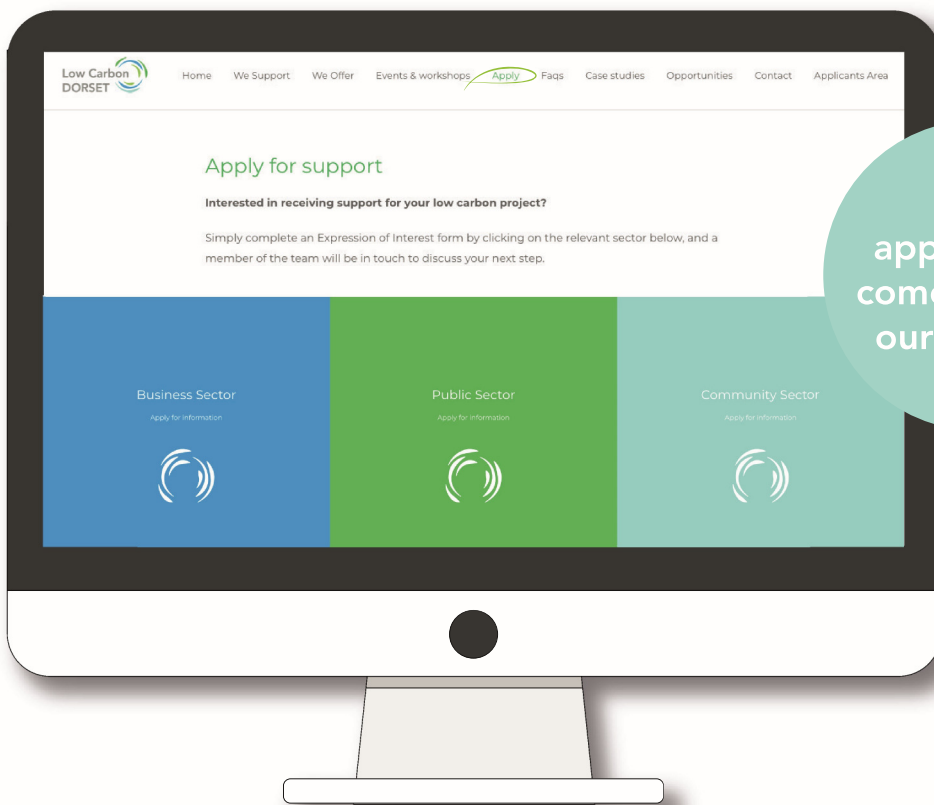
Low Carbon DORSET

Home We Support We Offer Events & workshops Apply Faqs Case studies Opportunities Contact Applicants Area

Apply for support

Interested in receiving support for your low carbon project?

Simply complete an Expression of Interest form by clicking on the relevant sector below, and a member of the team will be in touch to discuss your next step.

Business Sector
Apply for information

Public Sector
Apply for information

Community Sector
Apply for information

app
com
our